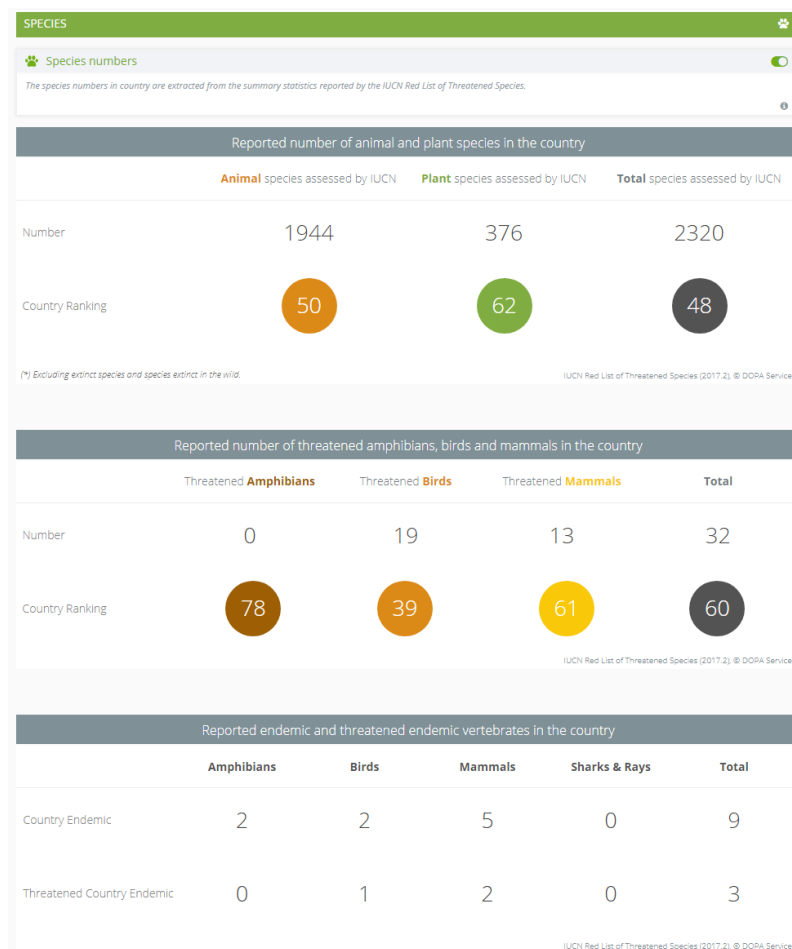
SPECIES

Species numbers

The species numbers in country are extracted from the summary statistics reported by the IUCN Red List of Threatened Species.

Reported number of animal and plant species in the country

| | Animal species assessed by IUCN | Plant species assessed by IUCN | Total species assessed by IUCN |
|---|---|---|---|
| Number | 1944 | 376 | 2320 |
| Country Ranking | 50 | 62 | 48 |

(*) Excluding extinct species and species extinct in the wild.

IUCN Red List of Threatened Species (2017.2). © DOPA Service

Reported number of threatened amphibians, birds and mammals in the country

| | Threatened Amphibians | Threatened Birds | Threatened Mammals | Total |
|---|---|---|---|---|
| Number | 0 | 19 | 13 | 32 |
| Country Ranking | 78 | 39 | 61 | 60 |

IUCN Red List of Threatened Species (2017.2). © DOPA Service

Reported endemic and threatened endemic vertebrates in the country

| | Amphibians | Birds | Mammals | Sharks & Rays | Total |
|---|---|---|---|---|---|
| Country Endemic | 2 | 2 | 5 | 0 | 9 |
| Threatened Country Endemic | 0 | 1 | 2 | 0 | 3 |

IUCN Red List of Threatened Species (2017.2). © DOPA Service